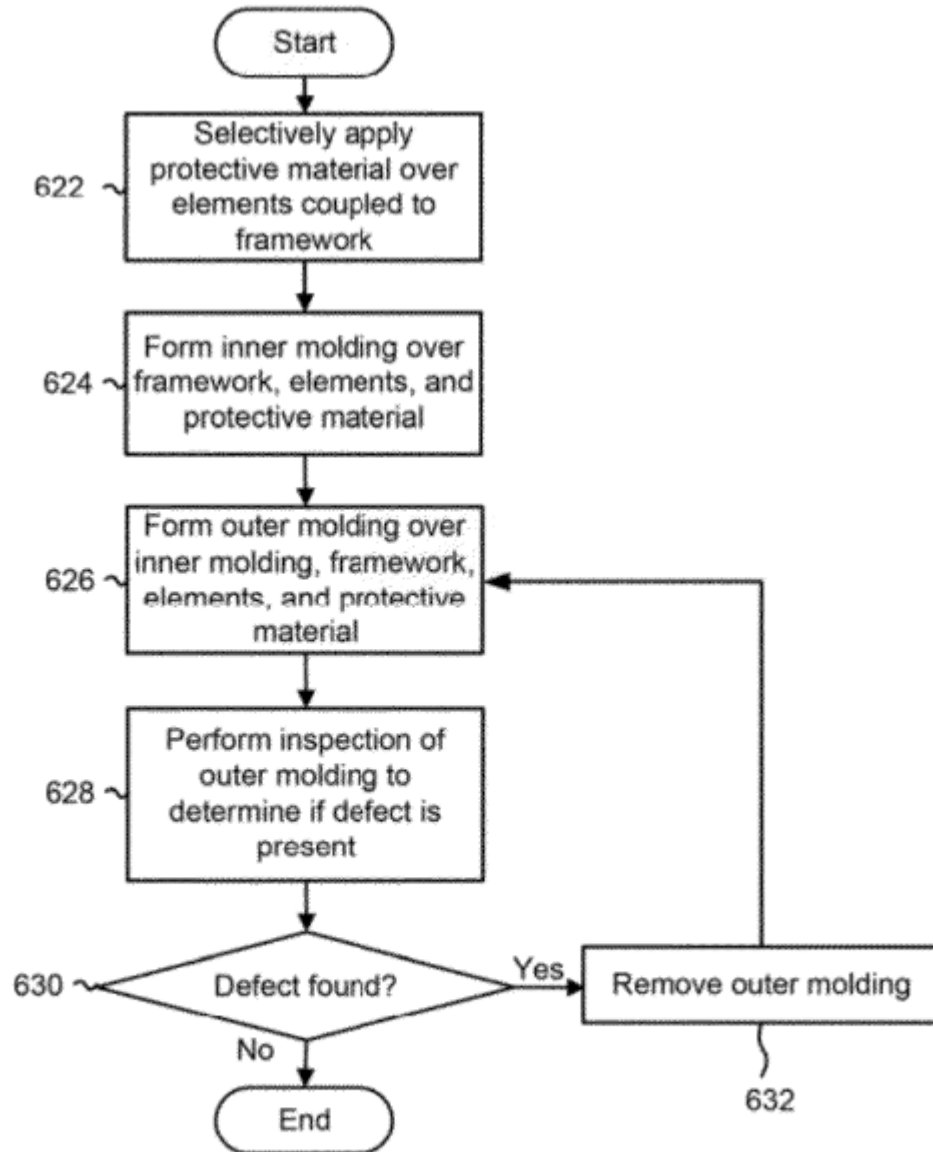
Start

622 Selectively apply protective material over elements coupled to framework

624 Form inner molding over framework, elements, and protective material

626 Form outer molding over inner molding, framework, elements, and protective material

628 Perform inspection of outer molding to determine if defect is present

630 Defect found?

Yes

Remove outer molding

632

No

End